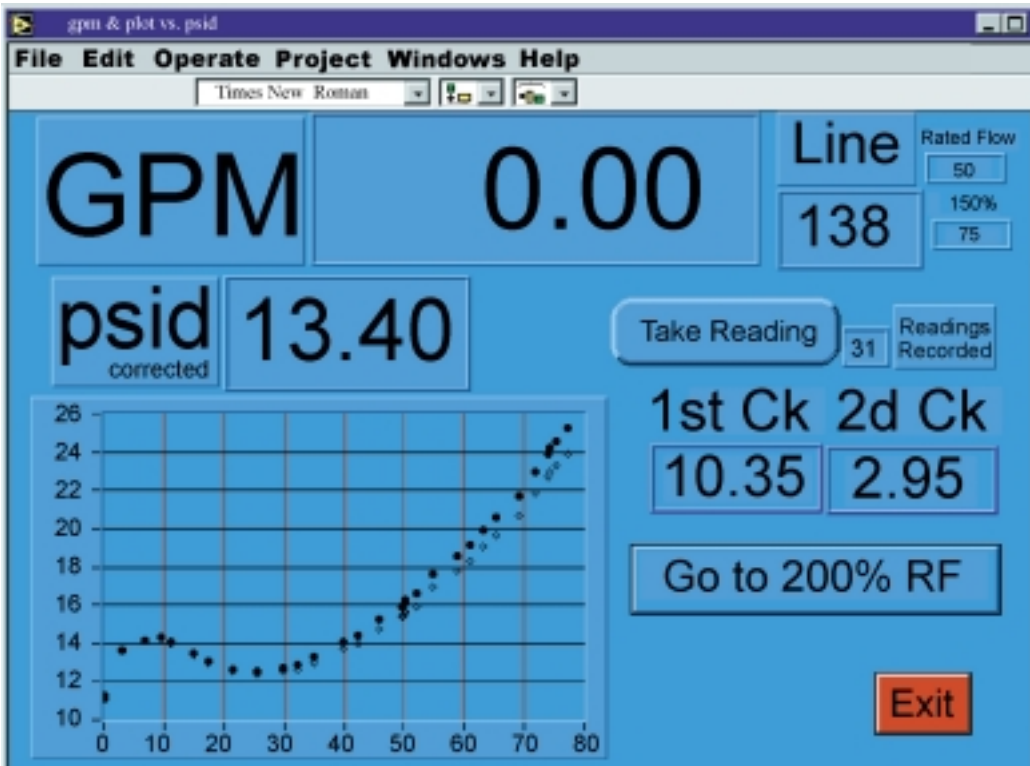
gpm & plot vs. psid

File Edit Operate Project Windows Help

Times New Roman

GPM 0.00

Line 138

Rated Flow 50

150% 75

psid corrected 13.40

Take Reading 31 Readings Recorded

26
24
22
20
18
16
14
12
10
0 10 20 30 40 50 60 70 80

1st Ck 2d Ck

10.35 2.95

Go to 200% RF

Exit